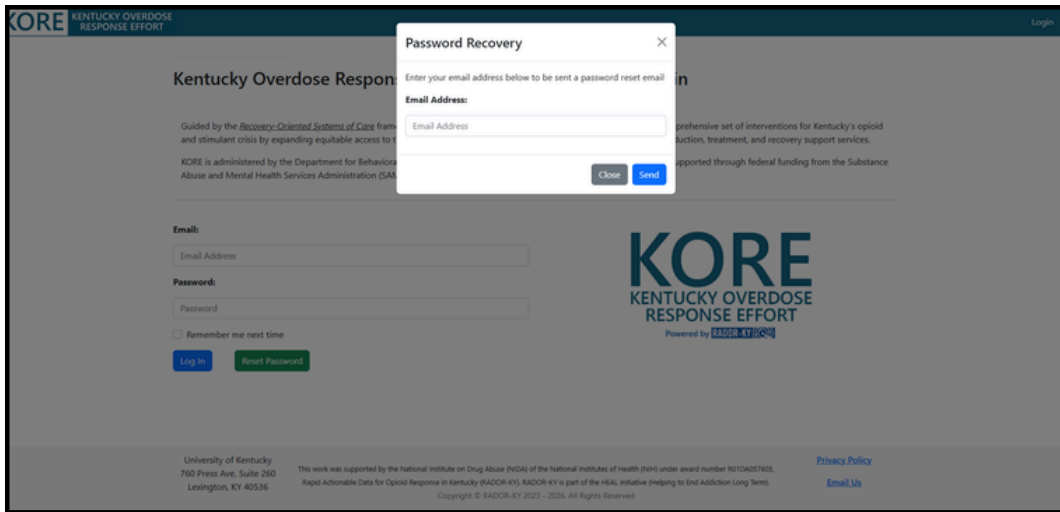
KORE KENTUCKY OVERDOSE RESPONSE EFFORT

Login

Password Recovery

×

Enter your email address below to be sent a password reset email

Email Address:

Email Address

Close Send

Kentucky Overdose Respon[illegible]in

Guided by the Recovery-Oriented Systems of Care fram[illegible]prehensive set of interventions for Kentucky's opioid and stimulant crisis by expanding equitable access to t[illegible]duction, treatment, and recovery support services.

KORE is administered by the Department for Behaviora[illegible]upported through federal funding from the Substance Abuse and Mental Health Services Administration (SAM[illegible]

Email:

Email Address

Password:

Password

Remember me next time

Log In

Reset Password

KORE
KENTUCKY OVERDOSE RESPONSE EFFORT
Powered by RADOR-KY

University of Kentucky
760 Press Ave, Suite 260
Lexington, KY 40536

This work was supported by the National Institute on Drug Abuse (NIDA) of the National Institutes of Health (NIH) under award number R01DA057605. Rapid Actionable Data for Opioid Response in Kentucky (RADOR-KY). RADOR-KY is part of the HEAL initiative (Helping to End Addiction Long Term).
Copyright © RADOR-KY 2023 - 2026, All Rights Reserved

Privacy Policy

Email Us